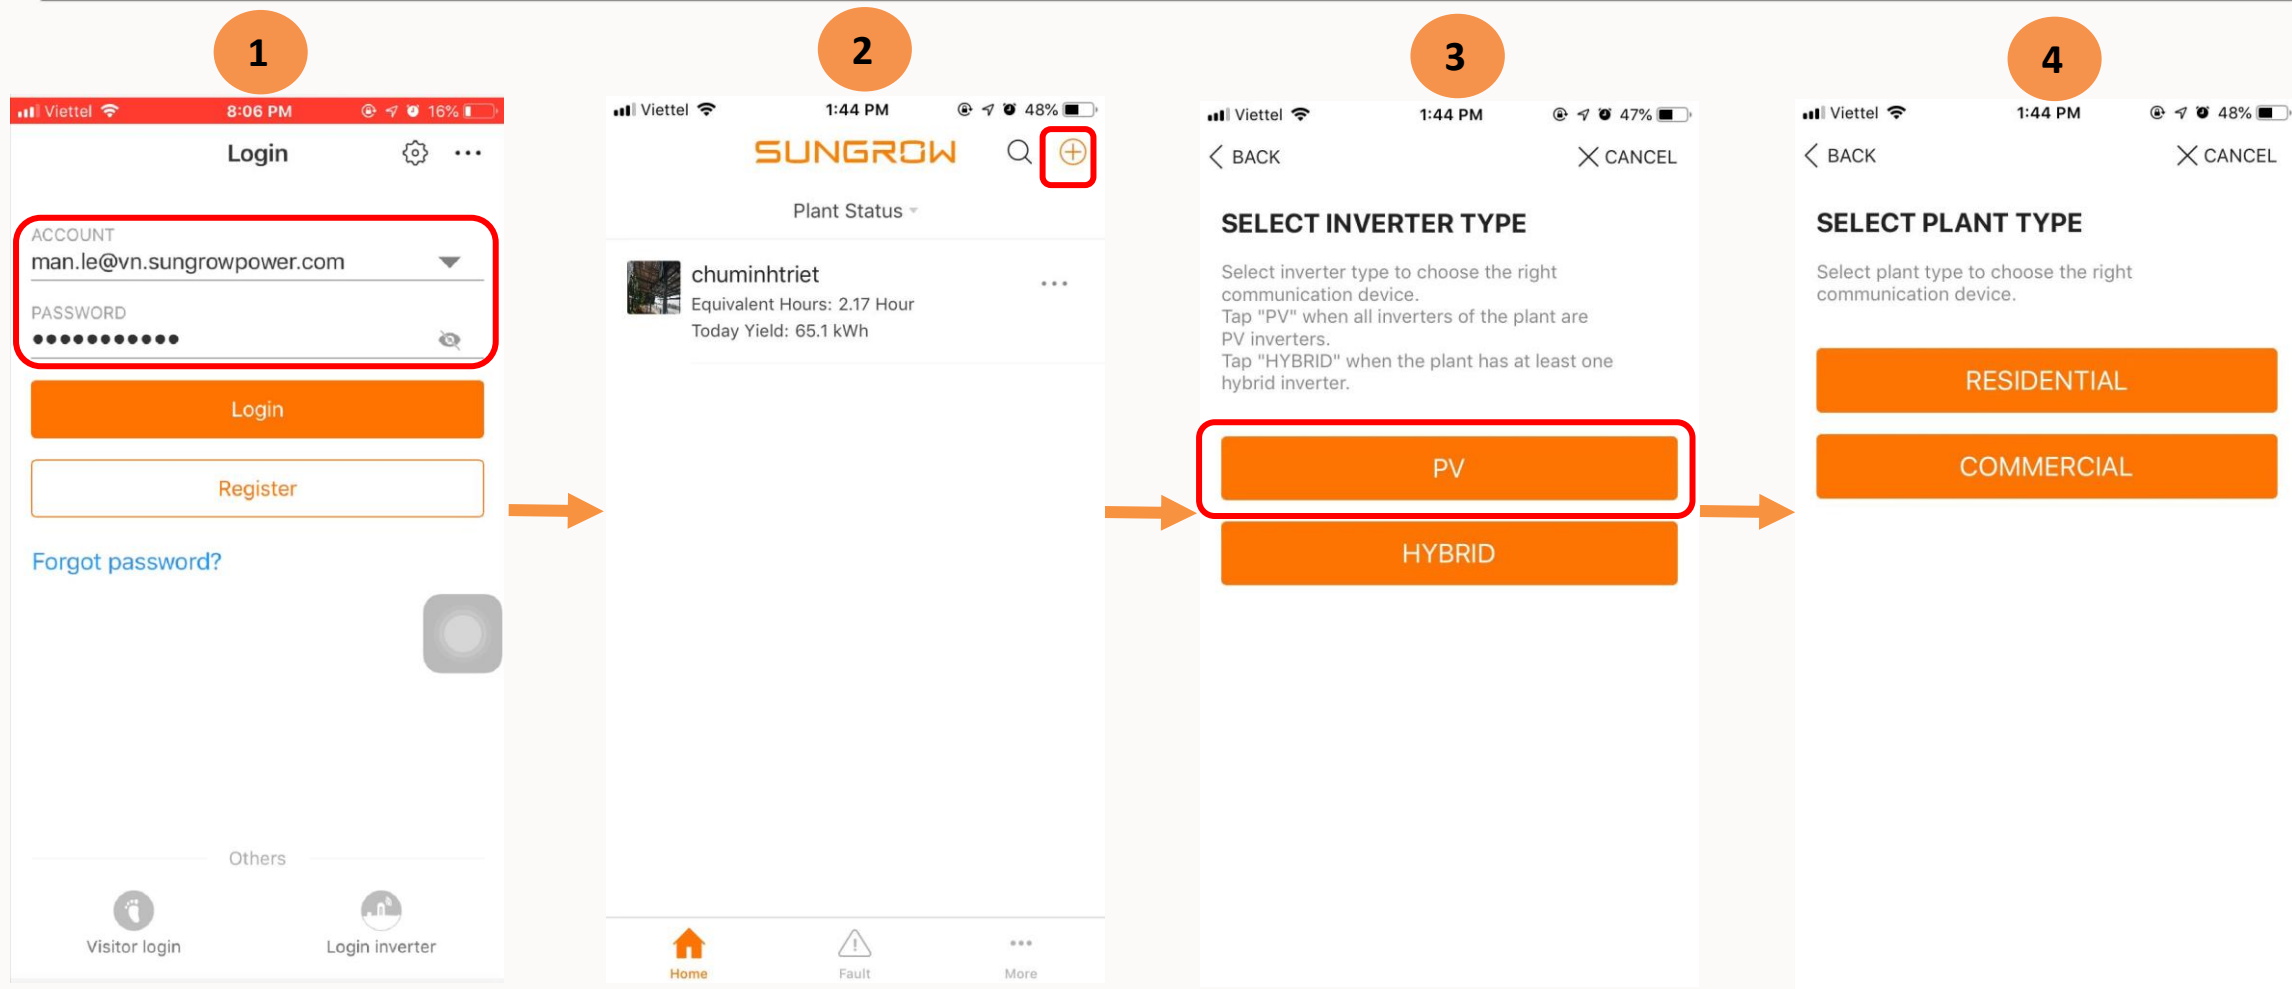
1

Viettel 8:06 PM 16%

Login

ACCOUNT
man.le@vn.sungrowpower.com

PASSWORD
●●●●●●●●●●●

Login

Register

Forgot password?

Others

Visitor login

Login inverter

2

Viettel 1:44 PM 48%

SUNGROW

Plant Status

chuminhtriet
Equivalent Hours: 2.17 Hour
Today Yield: 65.1 kWh

Home Fault More

3

Viettel 1:44 PM 47%

BACK CANCEL

SELECT INVERTER TYPE

Select inverter type to choose the right communication device.
Tap "PV" when all inverters of the plant are PV inverters.
Tap "HYBRID" when the plant has at least one hybrid inverter.

PV

HYBRID

4

Viettel 1:44 PM 48%

BACK CANCEL

SELECT PLANT TYPE

Select plant type to choose the right communication device.

RESIDENTIAL

COMMERCIAL